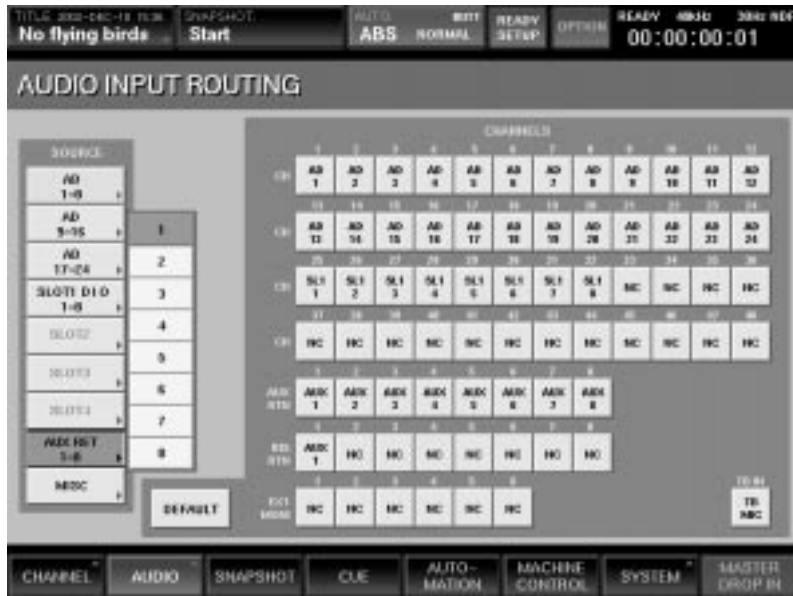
TITLE 2002-DEC-18 15:36
No flying birds

SNAPSHOT
Start

AUTO
ABS

EDIT
NORMAL

READY
SETUP

OPTION

READY 48kHz 30df

00:00:00:01

AUDIO INPUT ROUTING

SOURCE

AD 1-8

AD 9-16

AD 17-24

SLOT1 DIO 1-8

SLOT2

SLOT3

SLOT4

AUX RET 1-8

MISC

1
2
3
4
5
6
7
8

DEFAULT

CHANNELS

| | 1 | 2 | 3 | 4 | 5 | 6 | 7 | 8 | 9 | 10 | 11 | 12 |
|---|---|---|---|---|---|---|---|---|---|---|---|---|
| CH | AD 1 | AD 2 | AD 3 | AD 4 | AD 5 | AD 6 | AD 7 | AD 8 | AD 9 | AD 10 | AD 11 | AD 12 |

| | 13 | 14 | 15 | 16 | 17 | 18 | 19 | 20 | 21 | 22 | 23 | 24 |
|---|---|---|---|---|---|---|---|---|---|---|---|---|
| CH | AD 13 | AD 14 | AD 15 | AD 16 | AD 17 | AD 18 | AD 19 | AD 20 | AD 21 | AD 22 | AD 23 | AD 24 |

| | 25 | 26 | 27 | 28 | 29 | 30 | 31 | 32 | 33 | 34 | 35 | 36 |
|---|---|---|---|---|---|---|---|---|---|---|---|---|
| CH | SL1 1 | SL1 2 | SL1 3 | SL1 4 | SL1 5 | SL1 6 | SL1 7 | SL1 8 | NC | NC | NC | NC |

| | 37 | 38 | 39 | 40 | 41 | 42 | 43 | 44 | 45 | 46 | 47 | 48 |
|---|---|---|---|---|---|---|---|---|---|---|---|---|
| CH | NC | NC | NC | NC | NC | NC | NC | NC | NC | NC | NC | NC |

| | 1 | 2 | 3 | 4 | 5 | 6 | 7 | 8 |
|---|---|---|---|---|---|---|---|---|
| AUX RTN | AUX 1 | AUX 2 | AUX 3 | AUX 4 | AUX 5 | AUX 6 | AUX 7 | AUX 8 |

| | 1 | 2 | 3 | 4 | 5 | 6 | 7 | 8 |
|---|---|---|---|---|---|---|---|---|
| EFX RTN | AUX 1 | NC | NC | NC | NC | NC | NC | NC |

| | 1 | 2 | 3 | 4 | 5 | 6 |
|---|---|---|---|---|---|---|
| EXT MONI | NC | NC | NC | NC | NC | NC |

TB IN
TB MIC

CHANNEL | AUDIO | SNAPSHOT | CUE | AUTO-MATION | MACHINE CONTROL | SYSTEM | MASTER DROP IN